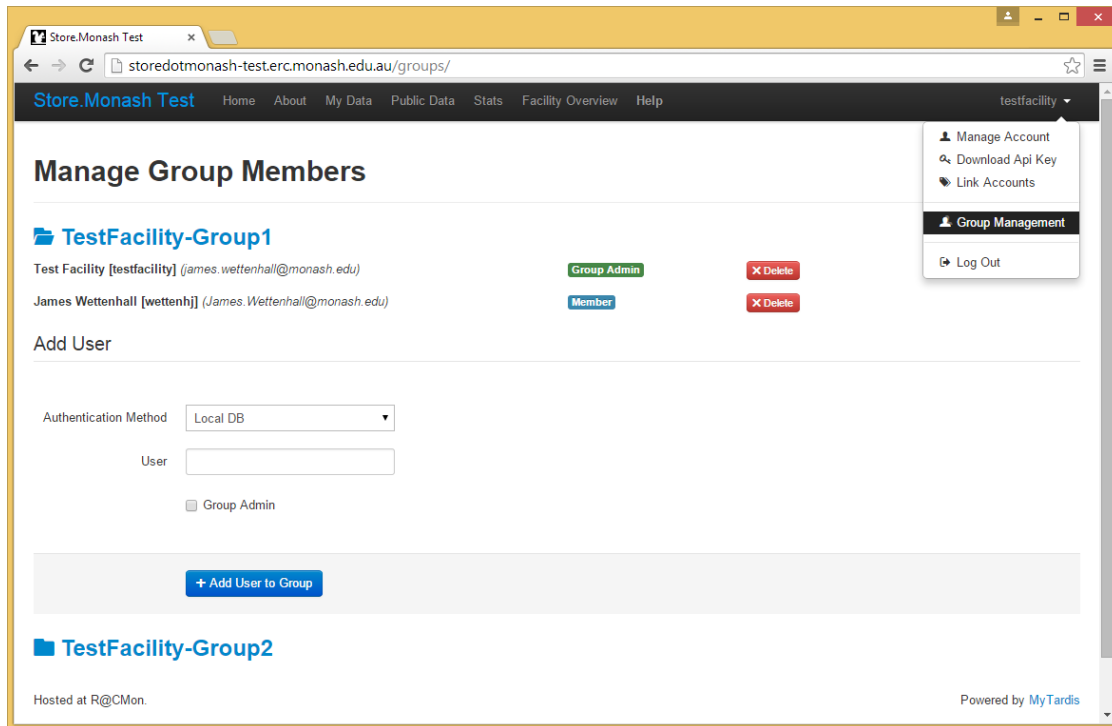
Store.Monash Test ×

storedotmonash-test.erc.monash.edu.au/groups/

Store.Monash Test Home About My Data Public Data Stats Facility Overview Help testfacility

Manage Account
Download Api Key
Link Accounts
Group Management
Log Out

Manage Group Members

TestFacility-Group1

Test Facility [testfacility] (james.wettenhall@monash.edu) Group Admin ✕ Delete

James Wettenhall [wettenhj] (James.Wettenhall@monash.edu) Member ✕ Delete

Add User

Authentication Method Local DB

User

Group Admin

+ Add User to Group

TestFacility-Group2

Hosted at R@CMon.

Powered by MyTardis